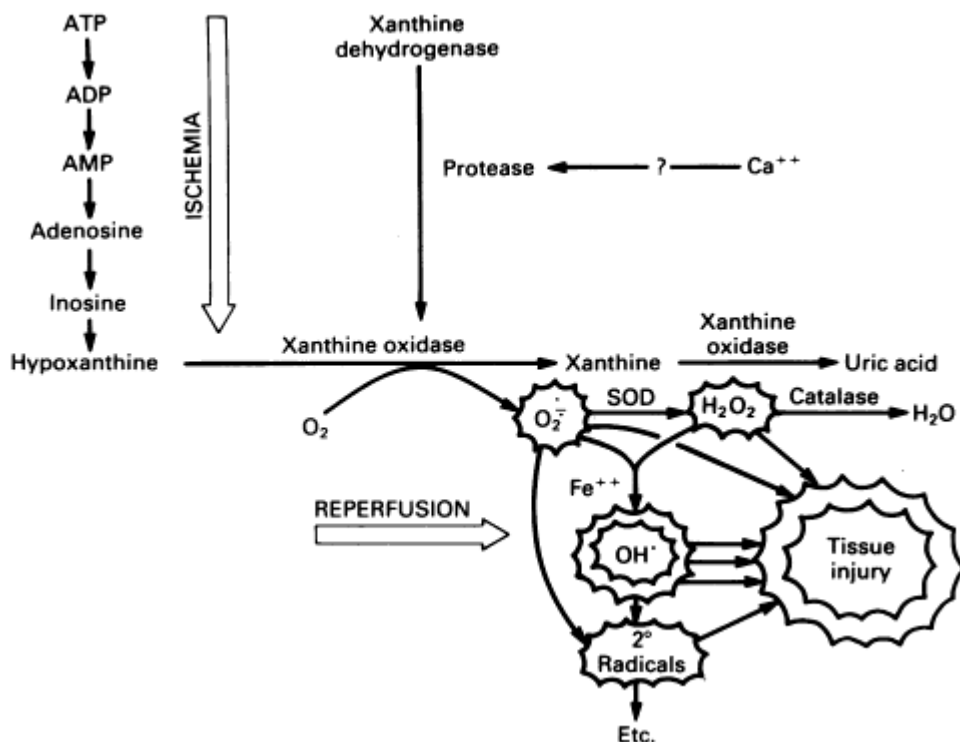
ATP
ADP
AMP
Adenosine
Inosine
Hypoxanthine

ISCHEMIA

Xanthine dehydrogenase

Protease ? $Ca^{++}$

Xanthine oxidase

Xanthine

Xanthine oxidase

Uric acid

$O_2$

$O_2^{\dot{-}}$

SOD

$H_2O_2$

Catalase

$H_2O$

$Fe^{++}$

REPERFUSION

$OH^{\cdot}$

Tissue injury

2° Radicals

Etc.